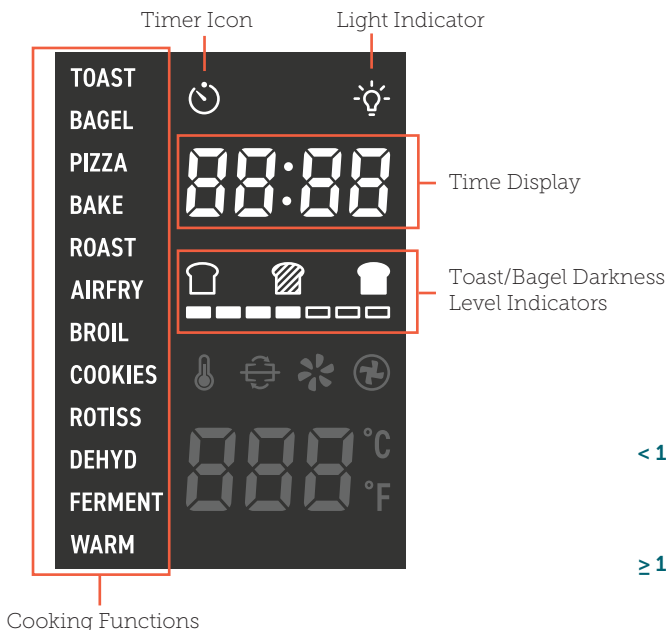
Timer Icon
Light Indicator

TOAST
BAGEL
PIZZA
BAKE
ROAST
AIRFRY
BROIL
COOKIES
ROTISS
DEHYD
FERMENT
WARM

88:88

Time Display

Toast/Bagel Darkness Level Indicators

888 °C °F

< 1

≥ 1

Cooking Functions